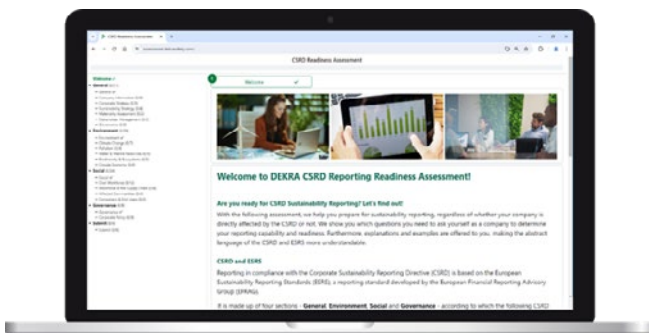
CSRD Readiness Assessment

Welcome

General

Environment

Social

Governance

Submit

Welcome ✓

Welcome to DEKRA CSRD Reporting Readiness Assessment!

Are you ready for CSRD Sustainability Reporting? Let's find out!

With the following assessment we help you prepare for sustainability reporting, regardless of whether your company is directly affected by the CSRD or not. We show you which questions you need to ask yourself as a company to determine your reporting capability and readiness. Furthermore, explanations and examples are offered to you, making the abstract language of the CSRD and ESRS more understandable.

CSRD and ESRS

Reporting in compliance with the Corporate Sustainability Reporting Directive (CSRD) is based on the European Sustainability Reporting Standards (ESRS), a reporting standard developed by the European Financial Reporting Advisory Group (EFRAG).

It is made up of four sections - General, Environment, Social and Governance - according to which the following CSRD